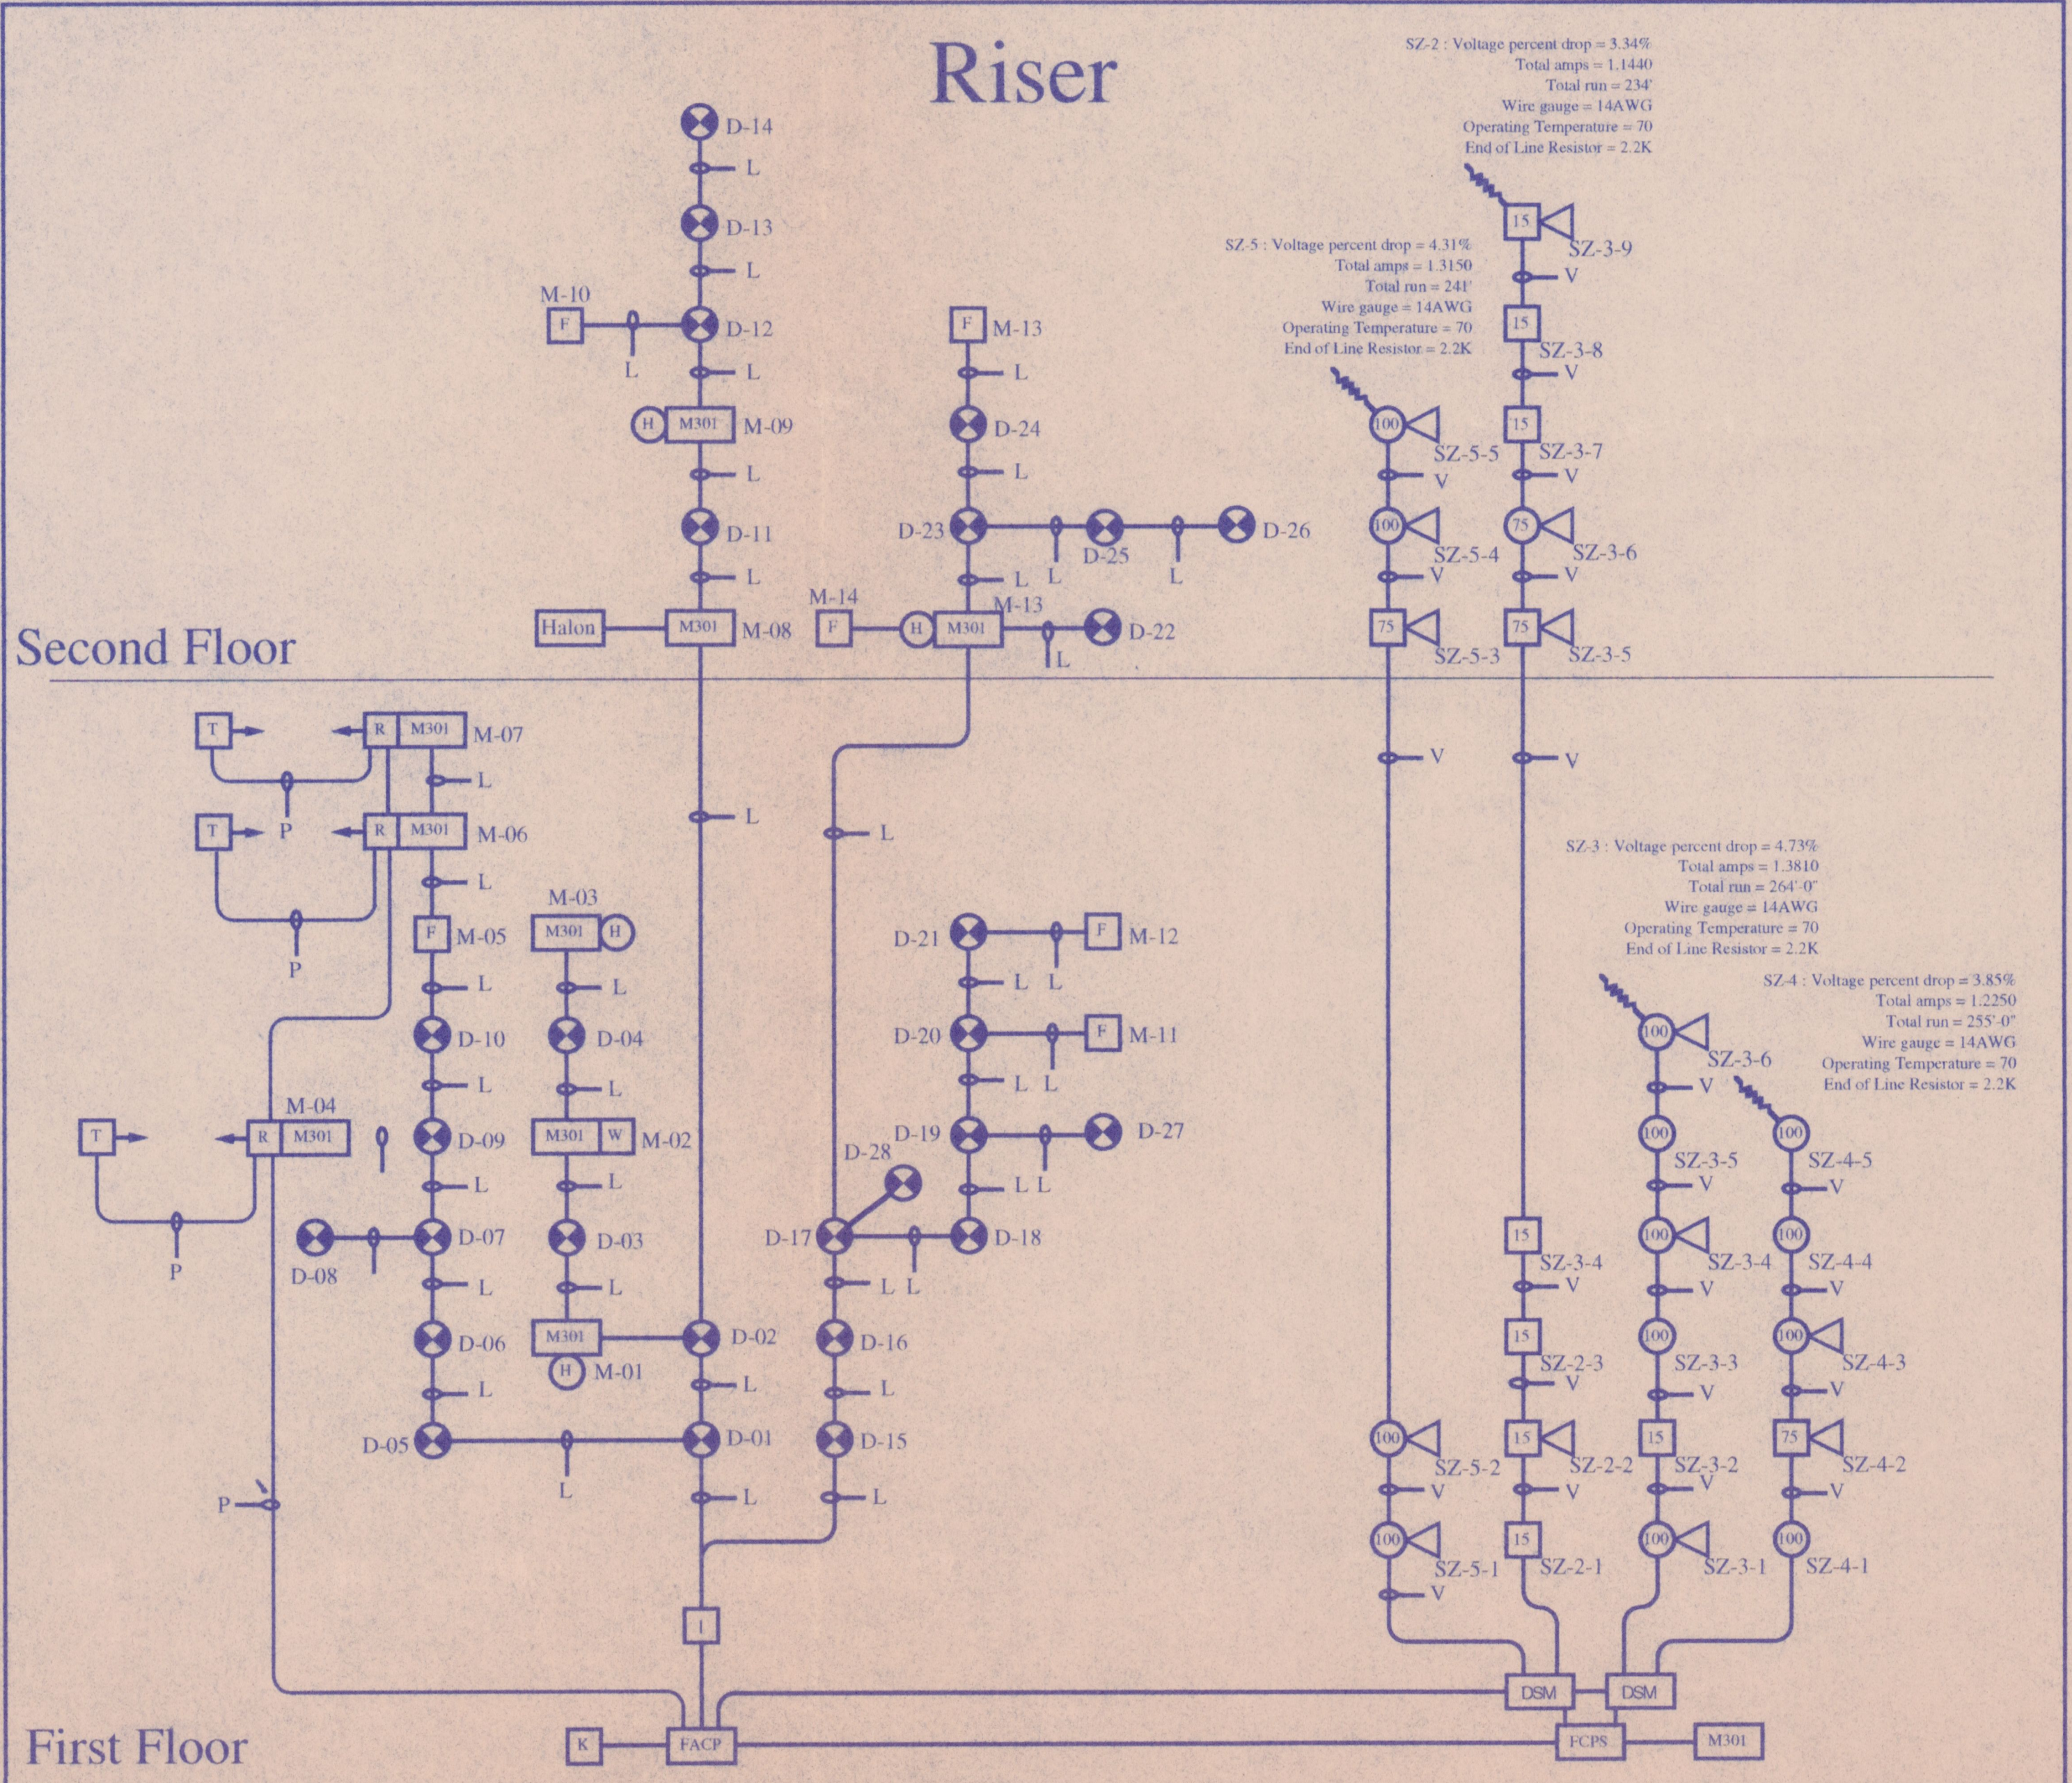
Riser

SZ-2 : Voltage percent drop = 3.34%
Total amps = 1.1440
Total run = 234'
Wire gauge = 14AWG
Operating Temperature = 70
End of Line Resistor = 2.2K

SZ-5 : Voltage percent drop = 4.31%
Total amps = 1.3150
Total run = 241'
Wire gauge = 14AWG
Operating Temperature = 70
End of Line Resistor = 2.2K

D-14
L
D-13
L
M-10
F
D-12
L
L
M-13
F
L
H
M301
M-09
D-24
L
L
D-11
D-23
D-25
D-26
L
L
L
L
Halon
M301
M-08
M-14
F
H
M301
M-13
D-22
L

15
SZ-3-9
V
15
SZ-3-8
V
100
SZ-5-5
15
SZ-3-7
V
V
100
75
SZ-5-4
SZ-3-6
V
V
75
75
SZ-5-3
SZ-3-5

Second Floor

T
R
M301
M-07
L
T
R
M301
M-06
P
L
P
F
M-05
M-03
M301
H
L
L
D-10
D-04
L
L
M-04
T
R
M301
D-09
M301
W
M-02
L
L
D-08
D-07
D-03
P
L
L
D-06
M301
D-02
H
M-01
L
L
D-05
D-01
L
P
L
L
I
K
FACP

L
L
L
D-21
F
M-12
L
L
D-20
F
M-11
L
L
D-19
D-27
D-28
L
L
D-17
D-18
L
L
D-16
L
D-15
L

V
V

SZ-3 : Voltage percent drop = 4.73%
Total amps = 1.3810
Total run = 264'-0"
Wire gauge = 14AWG
Operating Temperature = 70
End of Line Resistor = 2.2K

SZ-4 : Voltage percent drop = 3.85%
Total amps = 1.2250
Total run = 255'-0"
Wire gauge = 14AWG
Operating Temperature = 70
End of Line Resistor = 2.2K

100
SZ-3-6
V
100
100
SZ-3-5
SZ-4-5
V
V
15
100
100
SZ-3-4
SZ-3-4
SZ-4-4
V
V
V
15
100
100
SZ-2-3
SZ-3-3
SZ-4-3
V
V
V
100
15
15
75
SZ-5-2
SZ-2-2
SZ-3-2
SZ-4-2
V
V
V
V
100
15
100
100
SZ-5-1
SZ-2-1
SZ-3-1
SZ-4-1
V
DSM
DSM
FCPS
M301

First Floor